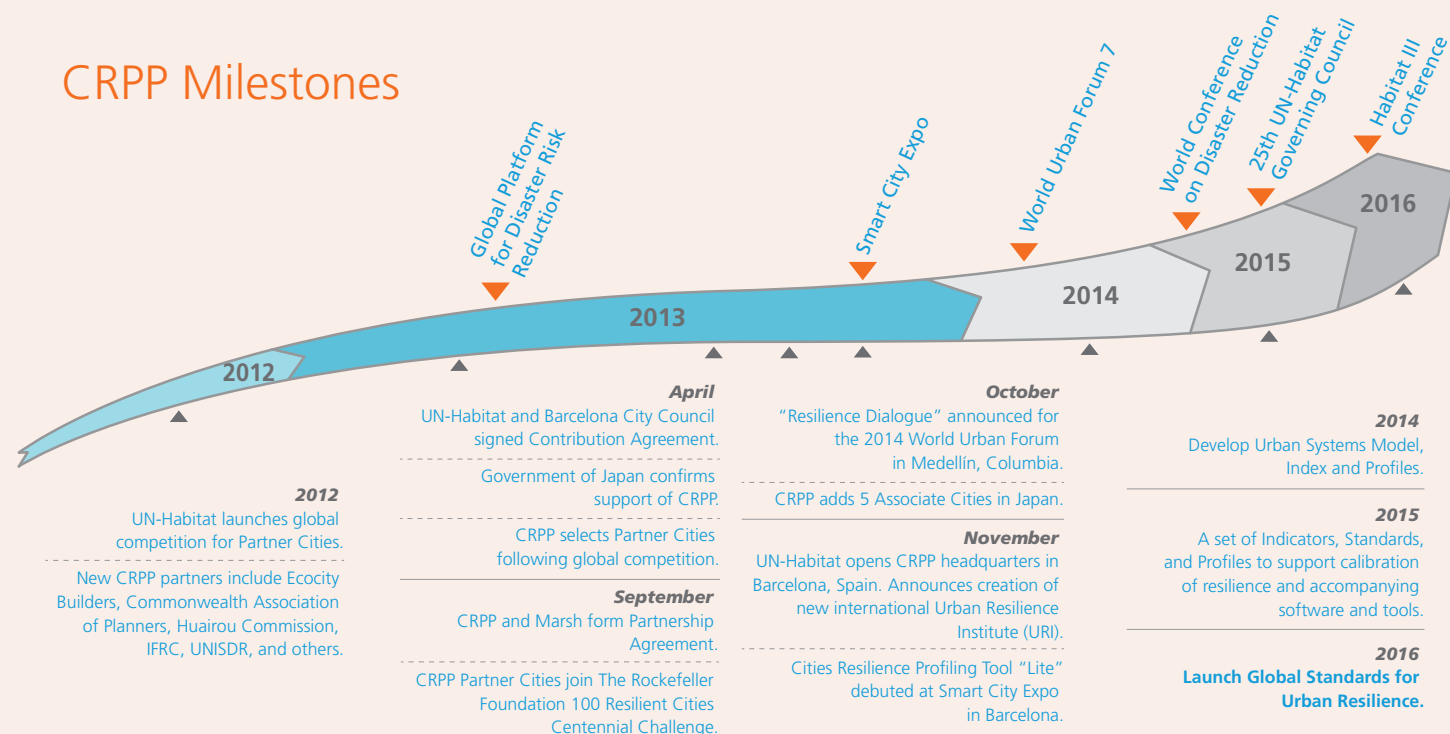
CRPP Milestones

Global Platform for Disaster Risk Reduction

Smart City Expo

World Urban Forum 7

World Conference on Disaster Reduction

25th UN-Habitat Governing Council

Habitat III Conference

2012

2013

2014

2015

2016

2012
UN-Habitat launches global competition for Partner Cities.

New CRPP partners include Ecocity Builders, Commonwealth Association of Planners, Huairou Commission, IFRC, UNISDR, and others.

April
UN-Habitat and Barcelona City Council signed Contribution Agreement.

Government of Japan confirms support of CRPP.

CRPP selects Partner Cities following global competition.

September
CRPP and Marsh form Partnership Agreement.

CRPP Partner Cities join The Rockefeller Foundation 100 Resilient Cities Centennial Challenge.

October
"Resilience Dialogue" announced for the 2014 World Urban Forum in Medellín, Columbia.

CRPP adds 5 Associate Cities in Japan.

November
UN-Habitat opens CRPP headquarters in Barcelona, Spain. Announces creation of new international Urban Resilience Institute (URI).

Cities Resilience Profiling Tool "Lite" debuted at Smart City Expo in Barcelona.

2014
Develop Urban Systems Model, Index and Profiles.

2015
A set of Indicators, Standards, and Profiles to support calibration of resilience and accompanying software and tools.

2016
Launch Global Standards for Urban Resilience.